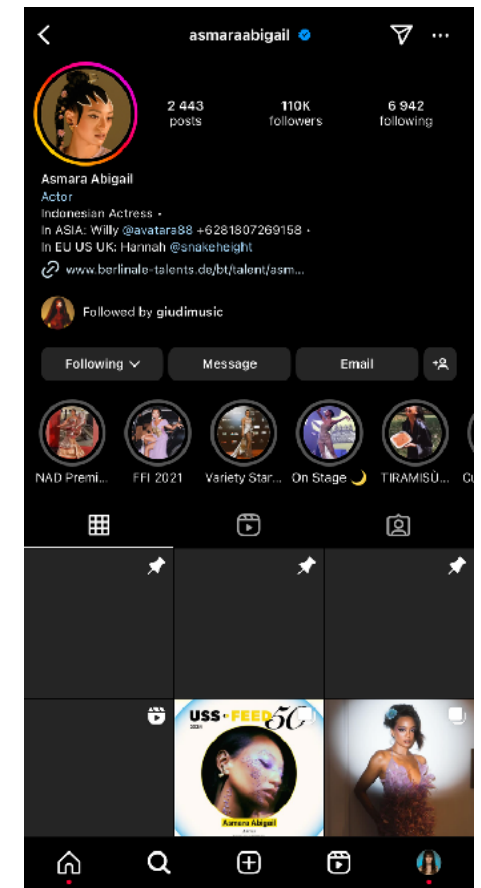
asmaraabigail

2 443
posts

110K
followers

6 942
following

Asmara Abigail
Actor
Indonesian Actress •
In ASIA: Willy @avatara88 +6281807269158 •
In EU US UK: Hannah @snakeheight
www.berlinale-talents.de/bt/talent/asm...

Followed by giudimusic

Following
Message
Email

NAD Premi...
FFI 2021
Variety Star...
On Stage 🌙
TIRAMISÙ...
Cu

USS · FEED 50
Asmara Abigail
Actor